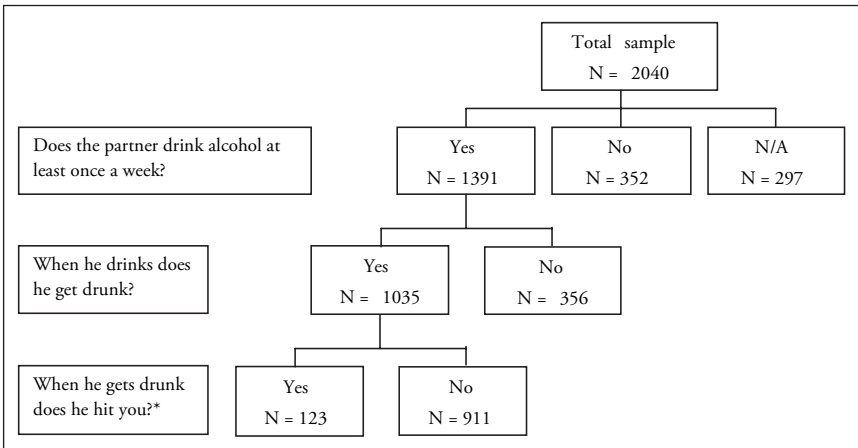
Total sample
N = 2040

Does the partner drink alcohol at least once a week?

Yes
N = 1391

No
N = 352

N/A
N = 297

When he drinks does he get drunk?

Yes
N = 1035

No
N = 356

When he gets drunk does he hit you?*

Yes
N = 123

No
N = 911